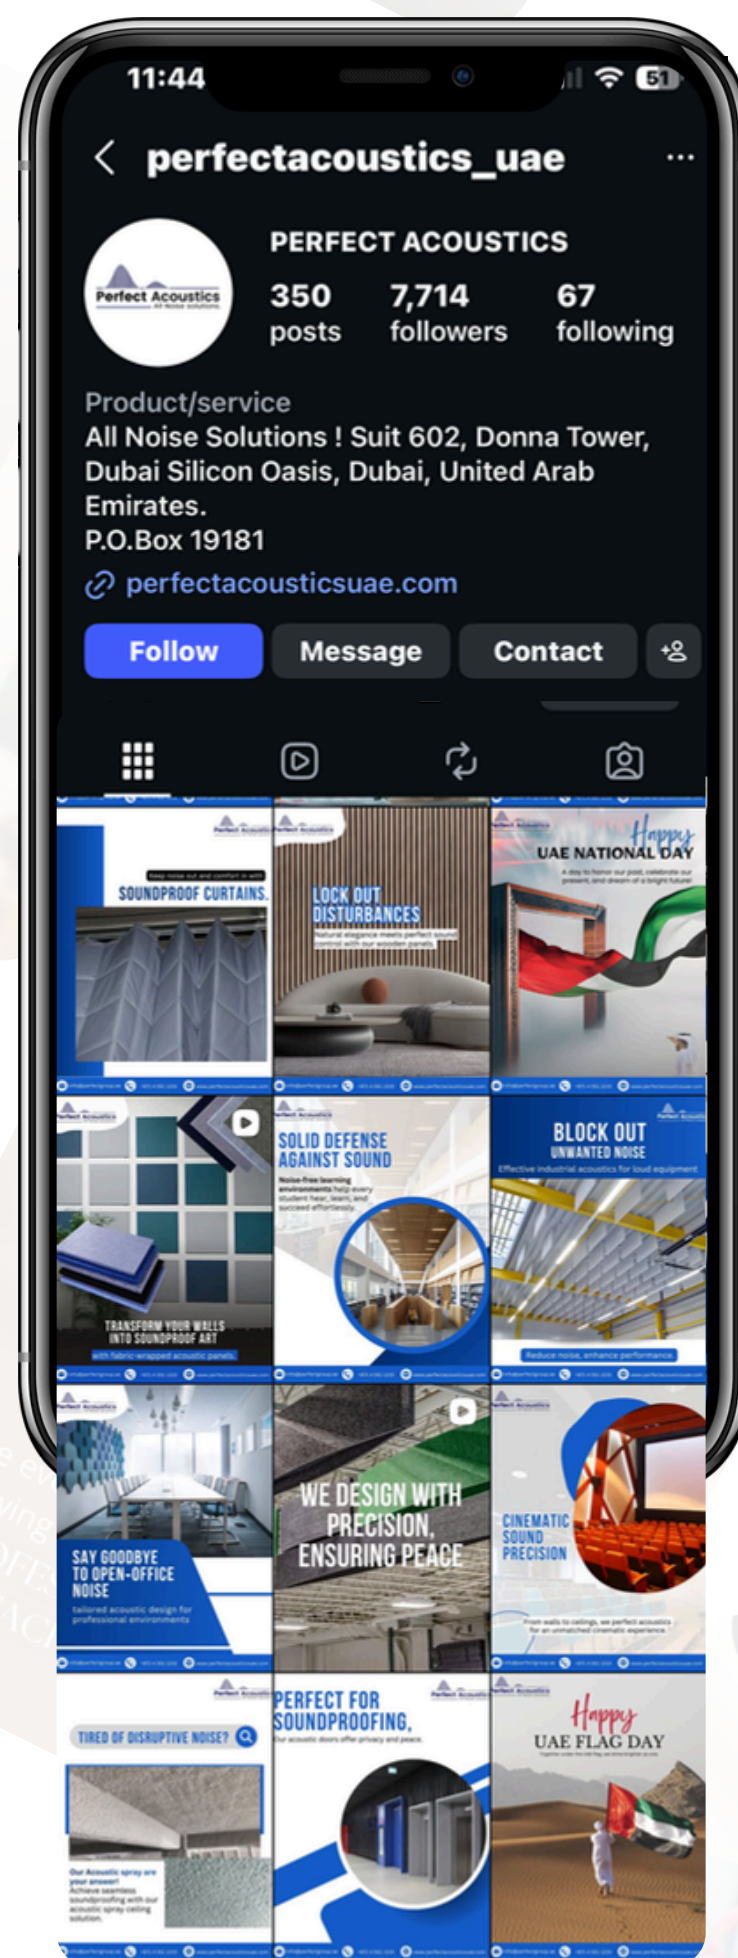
11:44

51

perfectacoustics_uae

...

Perfect Acoustics
All Noise Solutions

PERFECT ACOUSTICS

350 posts

7,714 followers

67 following

Product/service

All Noise Solutions ! Suit 602, Donna Tower, Dubai Silicon Oasis, Dubai, United Arab Emirates.
P.O.Box 19181

perfectacousticsuae.com

Follow

Message

Contact

Keep noise out and comfort in with
SOUNDPROOF CURTAINS.

LOCK OUT DISTURBANCES
natural elegance meets perfect sound control with our wooden panels.

Happy
UAE NATIONAL DAY
A day to honor our past, celebrate our present, and dream of a bright future!

TRANSFORM YOUR WALLS INTO SOUNDPROOF ART
with fabric-wrapped acoustic panels.

SOLID DEFENSE AGAINST SOUND
Noise-free learning environments help every student hear, learn, and succeed effortlessly.

BLOCK OUT
UNWANTED NOISE
Effective industrial acoustics for loud equipment
Reduce noise, enhance performance.

SAY GOODBYE TO OPEN-OFFICE NOISE
tailored acoustic design for professional environments

WE DESIGN WITH PRECISION, ENSURING PEACE

CINEMATIC SOUND PRECISION
From walls to ceilings, we perfect acoustics for an unmatched cinematic experience.

TIRED OF DISRUPTIVE NOISE?
Our Acoustic spray are your answer!
Achieve seamless soundproofing with our acoustic spray ceiling solution.

PERFECT FOR SOUNDPROOFING.
Our acoustic doors offer privacy and peace.

Happy
UAE FLAG DAY